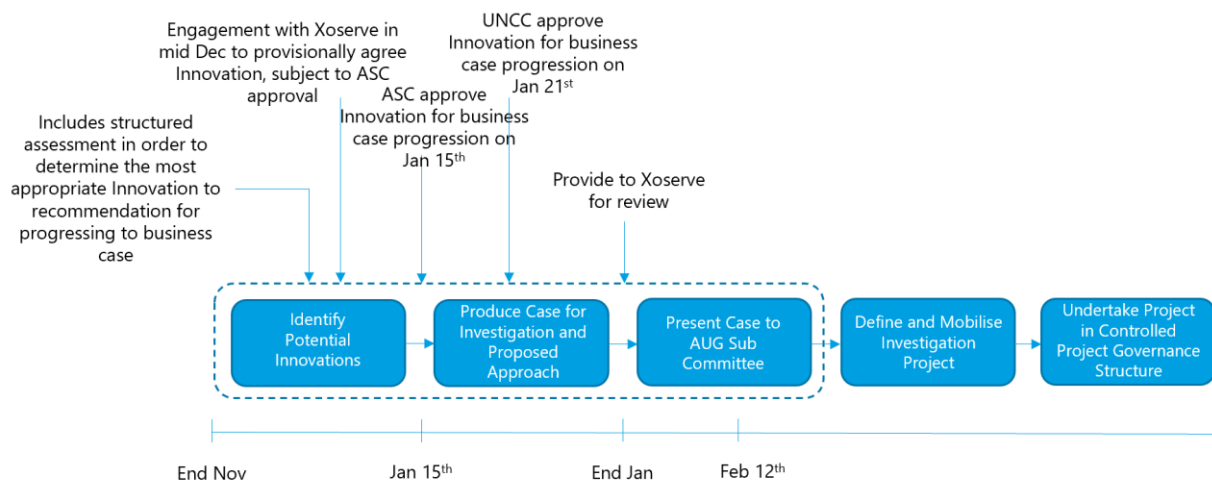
Engagement with Xoserve in mid Dec to provisionally agree Innovation, subject to ASC approval

UNCC approve Innovation for business case progression on Jan 21$^{st}$

ASC approve Innovation for business case progression on Jan 15$^{th}$

Includes structured assessment in order to determine the most appropriate Innovation to recommendation for progressing to business case

Provide to Xoserve for review

Identify Potential Innovations

Produce Case for Investigation and Proposed Approach

Present Case to AUG Sub Committee

Define and Mobilise Investigation Project

Undertake Project in Controlled Project Governance Structure

End Nov

Jan 15$^{th}$

End Jan

Feb 12$^{th}$